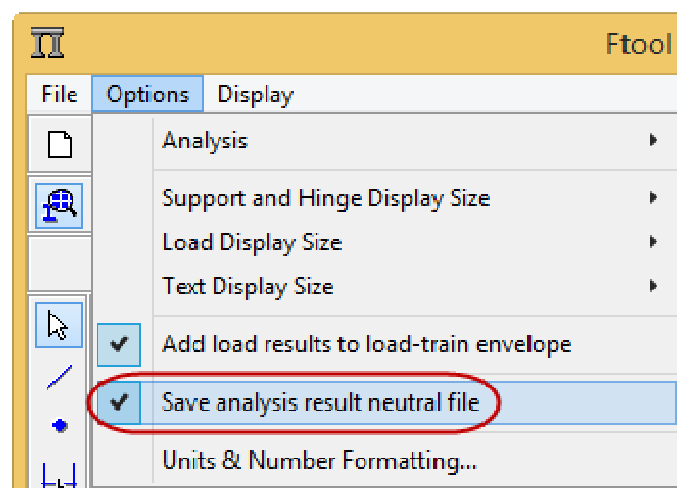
Ftool

File Options Display

Analysis

Support and Hinge Display Size

Load Display Size

Text Display Size

Add load results to load-train envelope

Save analysis result neutral file

Units & Number Formatting...